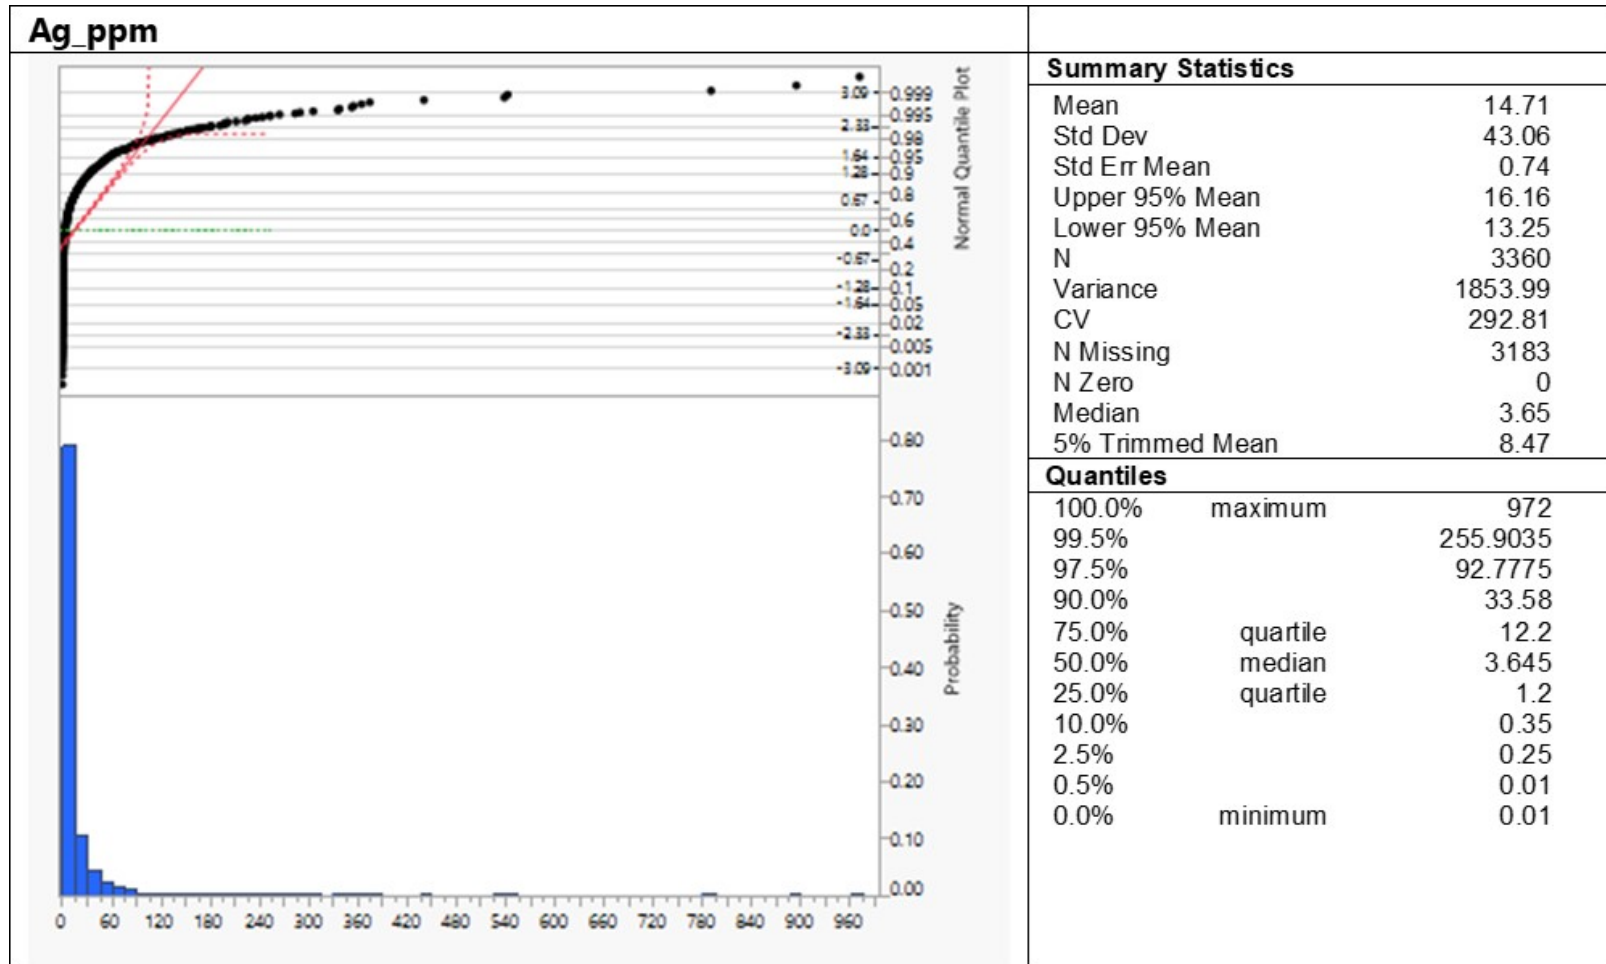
Ag_ppm

3.09 0.999
0.995
2.33 0.98
1.64 0.95
1.28 0.9
0.67 0.8
0.6
0.0 0.4
-0.67 0.2
-1.28 0.1
-1.64 0.05
0.02
-2.33 0.005
-3.09 0.001
Normal Quantile Plot

0.80
0.70
0.60
0.50
0.40
0.30
0.20
0.10
0.00
Probability

0 60 120 180 240 300 360 420 480 540 600 660 720 780 840 900 960

Summary Statistics

| | |
|---|---|
| Mean | 14.71 |
| Std Dev | 43.06 |
| Std Err Mean | 0.74 |
| Upper 95% Mean | 16.16 |
| Lower 95% Mean | 13.25 |
| N | 3360 |
| Variance | 1853.99 |
| CV | 292.81 |
| N Missing | 3183 |
| N Zero | 0 |
| Median | 3.65 |
| 5% Trimmed Mean | 8.47 |

Quantiles

| | | |
|---|---|---|
| 100.0% | maximum | 972 |
| 99.5% | | 255.9035 |
| 97.5% | | 92.7775 |
| 90.0% | | 33.58 |
| 75.0% | quartile | 12.2 |
| 50.0% | median | 3.645 |
| 25.0% | quartile | 1.2 |
| 10.0% | | 0.35 |
| 2.5% | | 0.25 |
| 0.5% | | 0.01 |
| 0.0% | minimum | 0.01 |